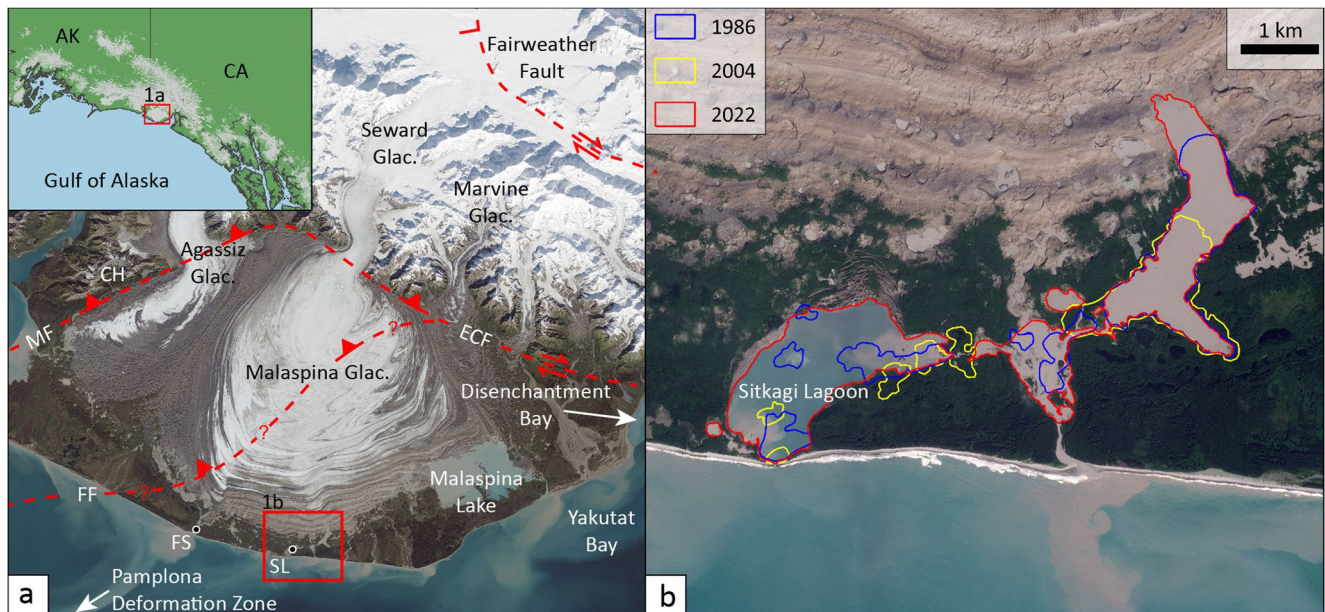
AK
CA
1a
Gulf of Alaska
Fairweather Fault
Seward Glac.
Marvine Glac.
Agassiz Glac.
CH
MF
Malaspina Glac.
ECF
?
?
?
?
Disenchantment Bay
Malaspina Lake
Yakutat Bay
FF
FS
1b
SL
a
Pamplona Deformation Zone

1986
2004
2022
1 km
Sitkagi Lagoon
b